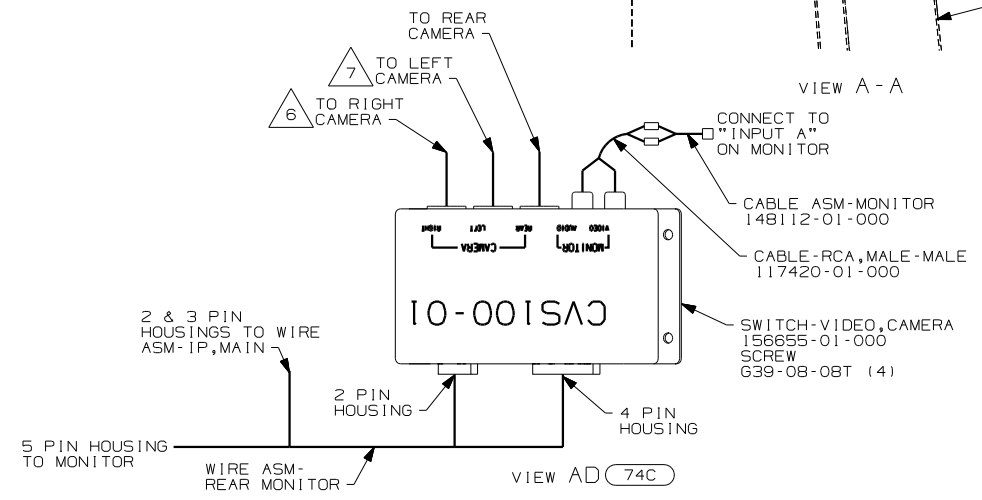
TO REAR CAMERA

7 TO LEFT CAMERA

6 TO RIGHT CAMERA

VIEW A-A

CONNECT TO "INPUT A" ON MONITOR

CABLE ASM-MONITOR
148112-01-000

CABLE-RCA,MALE-MALE
117420-01-000

RIGHT LEFT REAR
CAMERA

AUDIO VIDEO
MONITOR

CVS100-01

2 & 3 PIN HOUSINGS TO WIRE ASM-IP,MAIN

SWITCH-VIDEO,CAMERA
156655-01-000
SCREW
G39-08-08T (4)

2 PIN HOUSING

4 PIN HOUSING

5 PIN HOUSING TO MONITOR

WIRE ASM-REAR MONITOR

VIEW AD 74C